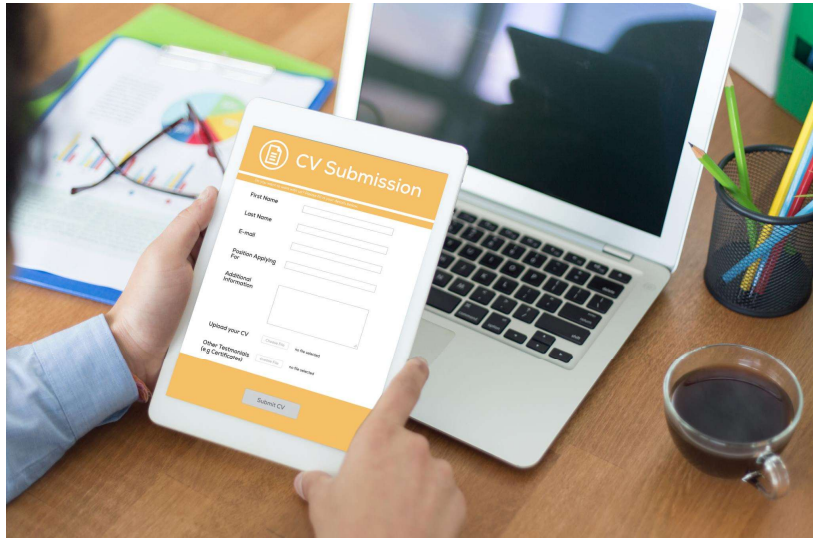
CV Submission

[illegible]

First Name

Last Name

E-mail

Position Applying For

Additional Information

Upload your CV

Choose File

no file selected

Other Testimonials (e.g Certificates)

Choose File

no file selected

Submit CV